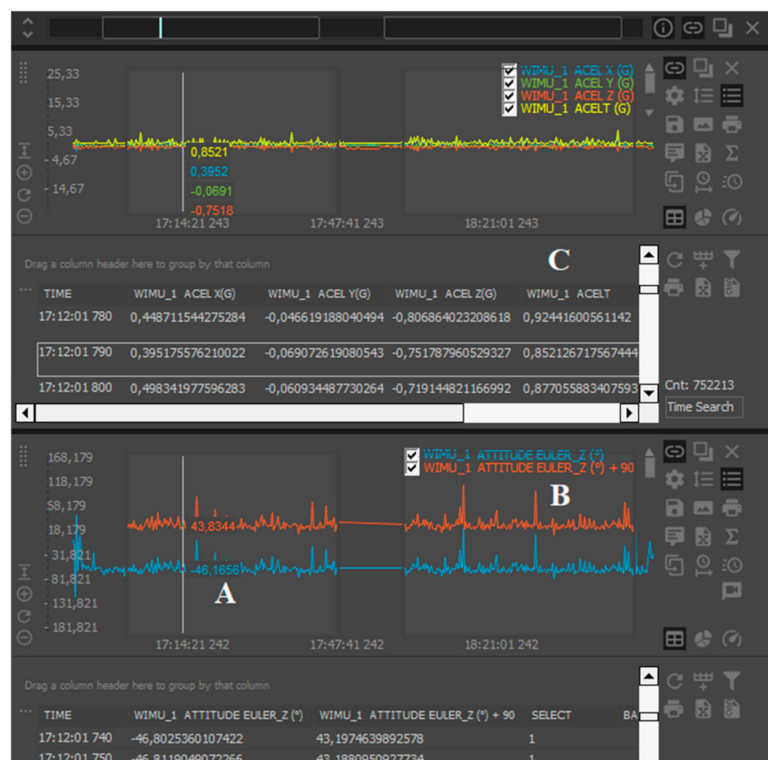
25,33
15,33
5,33
-4,67
-14,67

WIMU_1 ACEL X (G)
WIMU_1 ACEL Y (G)
WIMU_1 ACEL Z (G)
WIMU_1 ACELT (G)

0,8521
0,3952
-0,0691
-0,7518

17:14:21 243
17:47:41 243
18:21:01 243

C

Drag a column header here to group by that column

| TIME | WIMU_1 ACEL X(G) | WIMU_1 ACEL Y(G) | WIMU_1 ACEL Z(G) | WIMU_1 ACELT |
|---|---|---|---|---|
| 17:12:01 780 | 0,448711544275284 | -0,046619188040494 | -0,806864023208618 | 0,92441600561142 |
| 17:12:01 790 | 0,395175576210022 | -0,069072619080543 | -0,751787960529327 | 0,852126717567444 |
| 17:12:01 800 | 0,498341977596283 | -0,060934487730264 | -0,71914482116699 | 0,877055883407593 |

Cnt: 752213
Time Search

168,179
118,179
68,179
18,179
-31,821
-81,821
-131,821
-181,821

WIMU_1 ATTITUDE EULER_Z (°)
WIMU_1 ATTITUDE EULER_Z (°) + 90

B

43,8344
-46,1656

A

17:14:21 242
17:47:41 242
18:21:01 242

Drag a column header here to group by that column

| TIME | WIMU_1 ATTITUDE EULER_Z (°) | WIMU_1 ATTITUDE EULER_Z (°) + 90 | SELECT | BA |
|---|---|---|---|---|
| 17:12:01 740 | -46,8025360107422 | 43,1974639892578 | 1 | |
| 17:12:01 750 | -46,8119049072266 | 43,1880950927734 | 1 | |